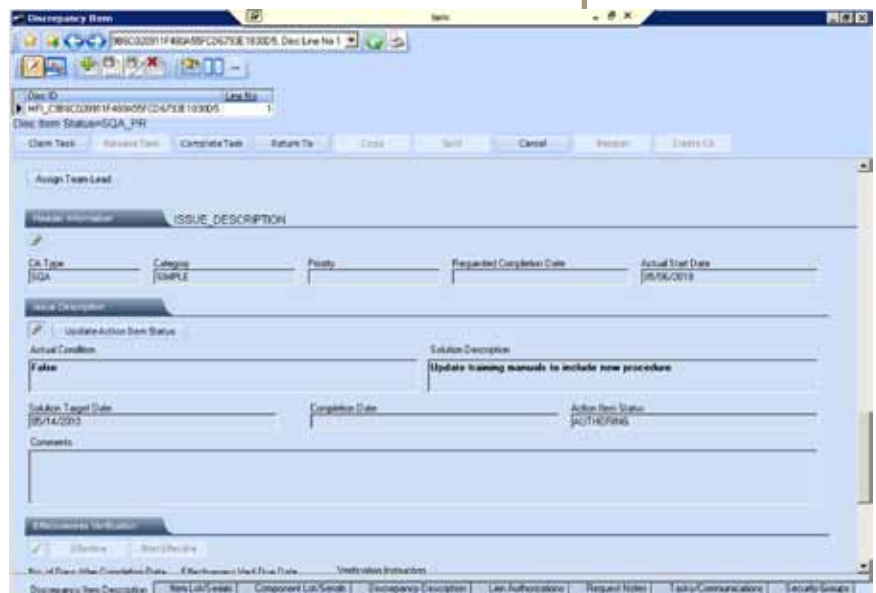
Discrepancy Item

Item

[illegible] Disc Line No 1

Disc ID | Line No
MFI_C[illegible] | 1

Disc Item Status=SQA_PR

Claim Task | Release Task | Complete Task | Return To | Close | Split | Cancel | Reopen | Create CA

Assign Team Lead

Header Information | ISSUE_DESCRIPTION

CA Type
SQA

Category
SIMPLE

Priority

Requested Completion Date

Actual Start Date
05/06/2010

Issue Description

Update Action Item Status

Actual Condition
False

Solution Description
Update training manuals to include new procedure

Solution Target Date
05/14/2010

Completion Date

Action Item Status
AUTHORING

Comments

Effectiveness Verification

Effective | Not Effective

No. of Days After Completion Date | Effectiveness Verif Due Date | Verification Instruction

Discrepancy Item Description | Item Lot/Serials | Component Lot/Serials | Discrepancy Description | Lien Authorizations | Request Notes | Tasks/Communications | Security Groups